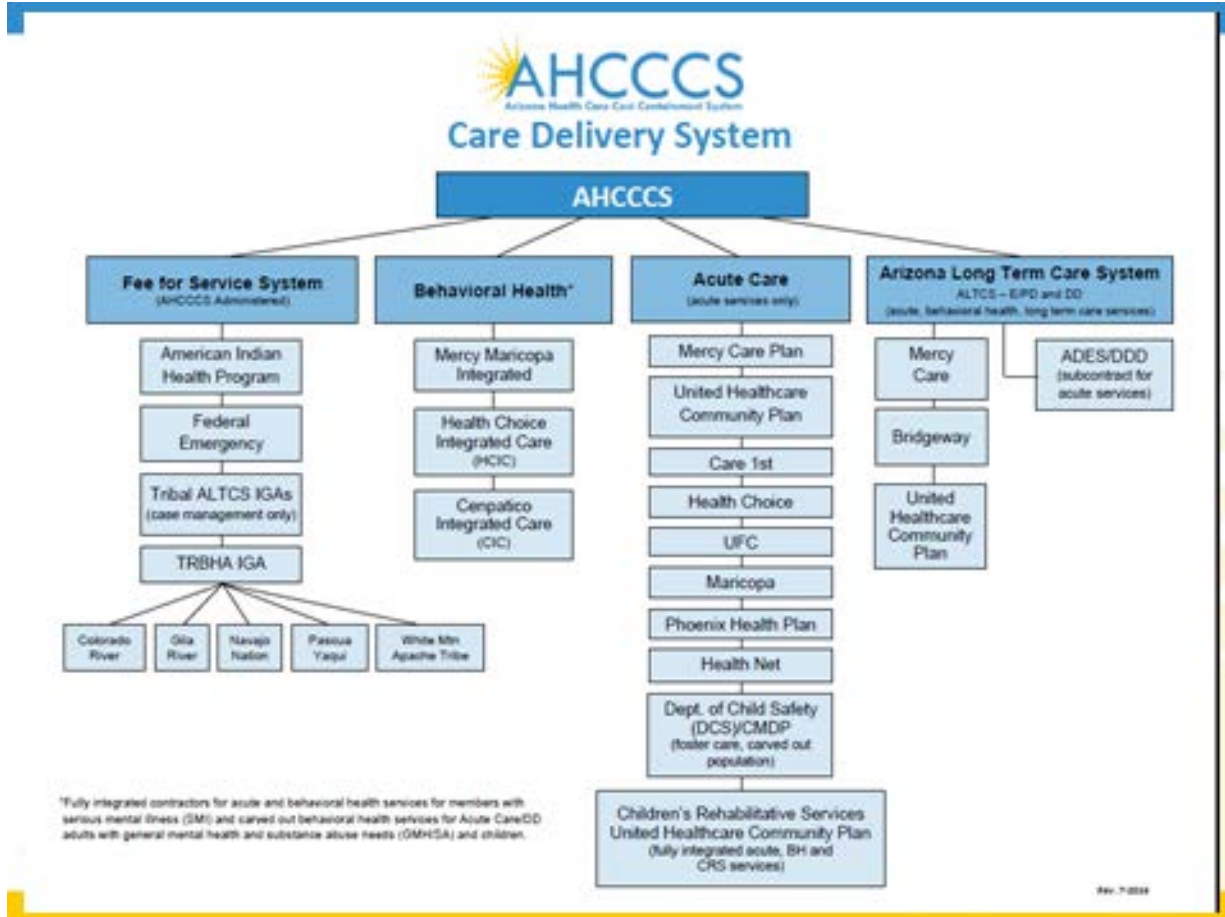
AHCCCS
Arizona Health Care Cost Containment System
Care Delivery System

AHCCCS

Fee for Service System
(AHCCCS Administered)

American Indian Health Program

Federal Emergency

Tribal ALTCS IGAs
(case management only)

TRBHA IGA

Colorado River

Gila River

Navajo Nation

Pascua Yaqui

White Mtn Apache Tribe

Behavioral Health*

Mercy Maricopa Integrated

Health Choice Integrated Care
(HCIC)

Cenpatico Integrated Care
(CIC)

Acute Care
(acute services only)

Mercy Care Plan

United Healthcare Community Plan

Care 1st

Health Choice

UFC

Maricopa

Phoenix Health Plan

Health Net

Dept. of Child Safety (DCS)/CMDP
(foster care, carved out population)

Children's Rehabilitative Services United Healthcare Community Plan
(fully integrated acute, BH and CRS services)

Arizona Long Term Care System
ALTCS – E/PD and DD
(acute, behavioral health, long term care services)

Mercy Care

ADES/DDD
(subcontract for acute services)

Bridgeway

United Healthcare Community Plan

*Fully integrated contractors for acute and behavioral health services for members with serious mental illness (SMI) and carved out behavioral health services for Acute Care/DD adults with general mental health and substance abuse needs (GMH/SA) and children.

Rev. 7-2024